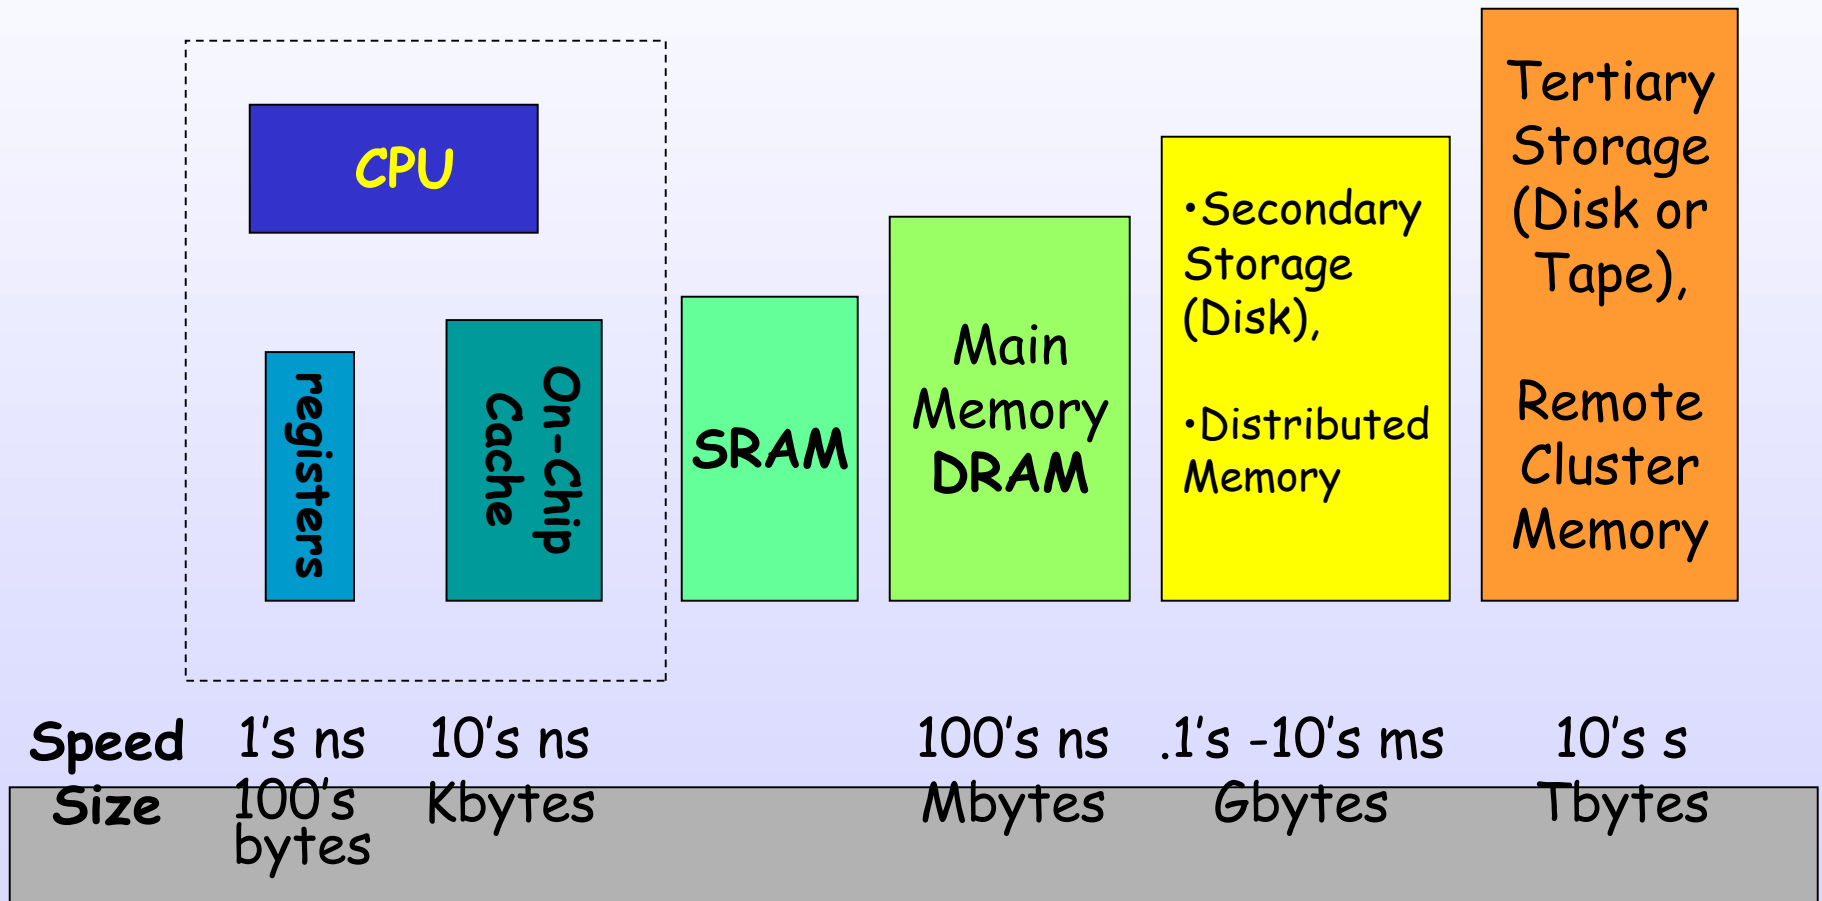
CPU

registers

On-Chip Cache

SRAM

Main Memory DRAM

•Secondary Storage (Disk),

•Distributed Memory

Tertiary Storage (Disk or Tape),

Remote Cluster Memory

| Speed | 1's ns | 10's ns | 100's ns | .1's -10's ms | 10's s |
|---|---|---|---|---|---|
| Size | 100's bytes | Kbytes | Mbytes | Gbytes | Tbytes |